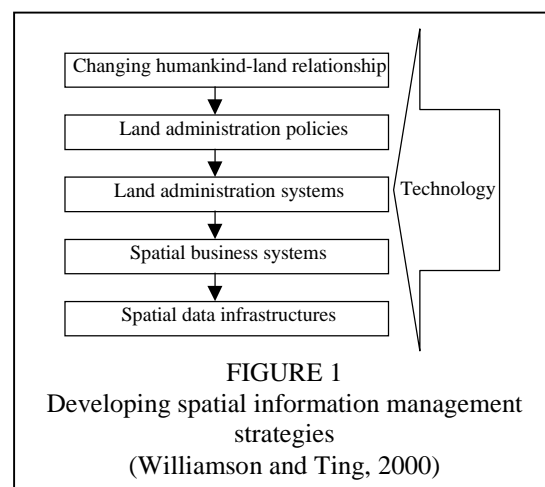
Changing humankind-land relationship

Land administration policies

Land administration systems

Spatial business systems

Spatial data infrastructures

Technology

FIGURE 1
Developing spatial information management strategies
(Williamson and Ting, 2000)